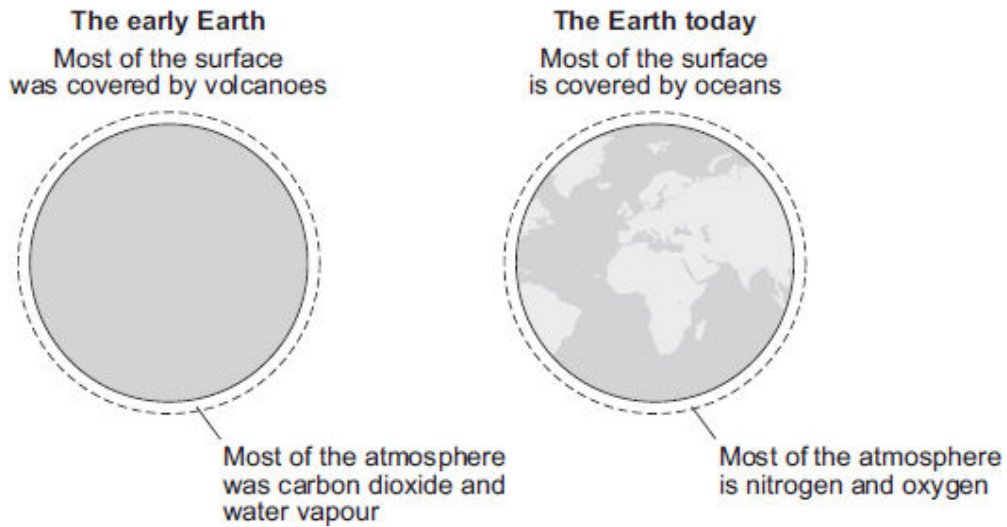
The early Earth

Most of the surface was covered by volcanoes

Most of the atmosphere was carbon dioxide and water vapour

The Earth today

Most of the surface is covered by oceans

Most of the atmosphere is nitrogen and oxygen